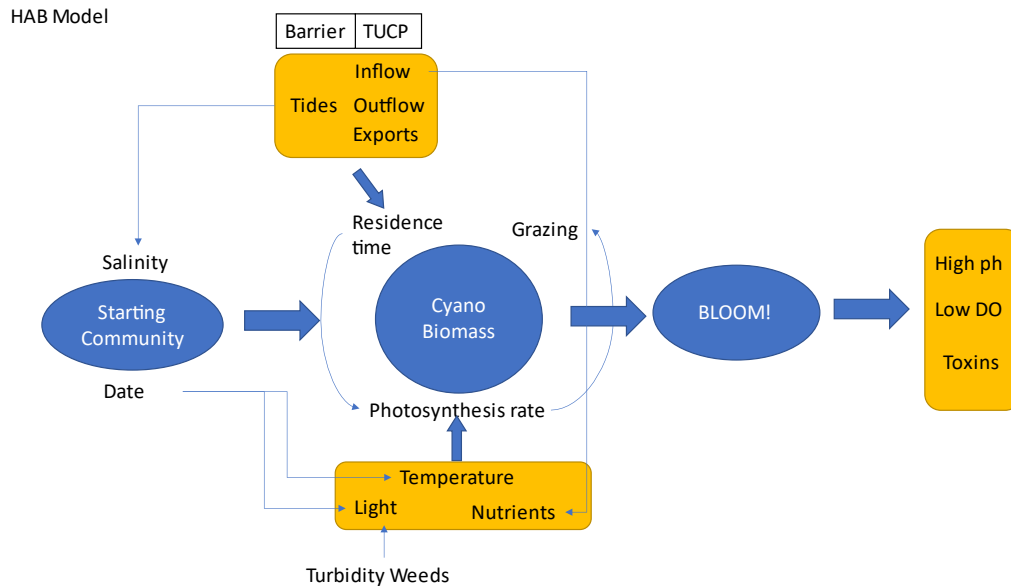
HAB Model

| Barrier | TUCP |
|---|---|

Inflow
Tides Outflow
Exports

Residence time

Grazing

Salinity

Starting Community

Cyano Biomass

BLOOM!

High ph
Low DO
Toxins

Date

Photosynthesis rate

Temperature
Light
Nutrients

Turbidity Weeds